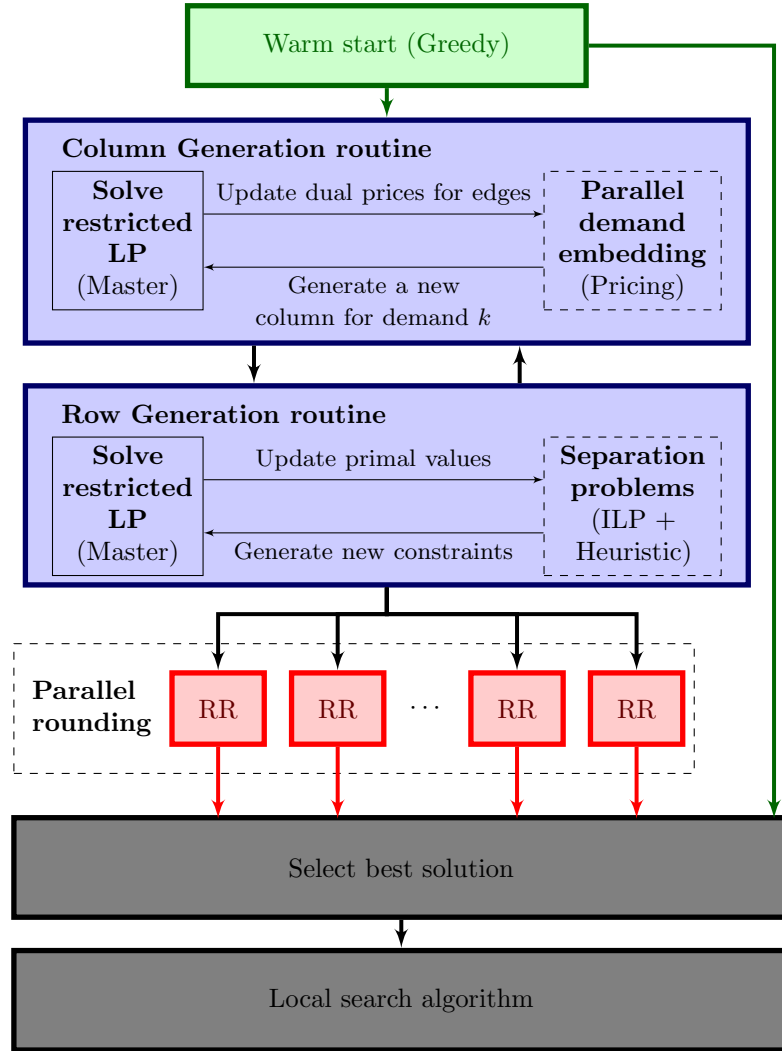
Warm start (Greedy)

**Column Generation routine**

**Solve restricted LP** (Master)

Update dual prices for edges

**Parallel demand embedding** (Pricing)

Generate a new column for demand $k$

**Row Generation routine**

**Solve restricted LP** (Master)

Update primal values

**Separation problems** (ILP + Heuristic)

Generate new constraints

**Parallel rounding**

RR

RR

$\cdots$

RR

RR

Select best solution

Local search algorithm